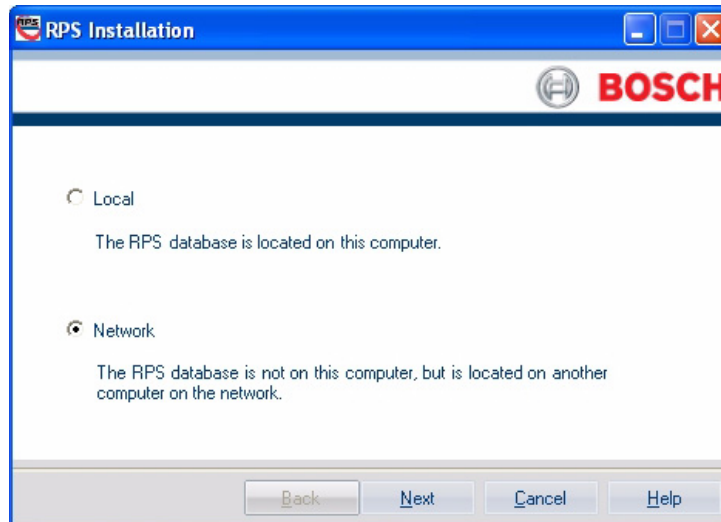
RPS Installation

BOSCH

Local

The RPS database is located on this computer.

Network

The RPS database is not on this computer, but is located on another computer on the network.

Back

Next

Cancel

Help